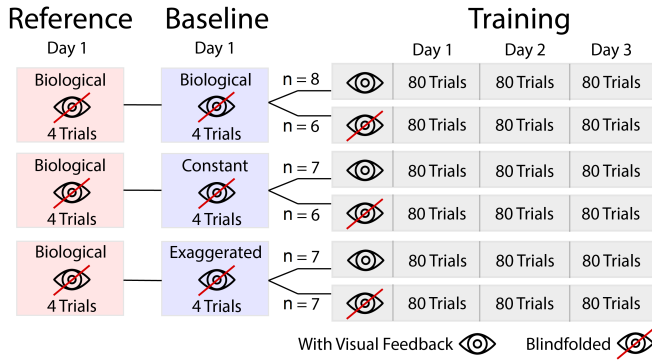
Reference
Day 1

Baseline
Day 1

Training

| | Day 1 | Day 2 | Day 3 |
|---|---|---|---|
| | 80 Trials | 80 Trials | 80 Trials |
| | 80 Trials | 80 Trials | 80 Trials |
| | 80 Trials | 80 Trials | 80 Trials |
| | 80 Trials | 80 Trials | 80 Trials |
| | 80 Trials | 80 Trials | 80 Trials |
| | 80 Trials | 80 Trials | 80 Trials |

Biological
4 Trials

Biological
4 Trials

n = 8
n = 6

Biological
4 Trials

Constant
4 Trials

n = 7
n = 6

Biological
4 Trials

Exaggerated
4 Trials

n = 7
n = 7

With Visual Feedback

Blindfolded